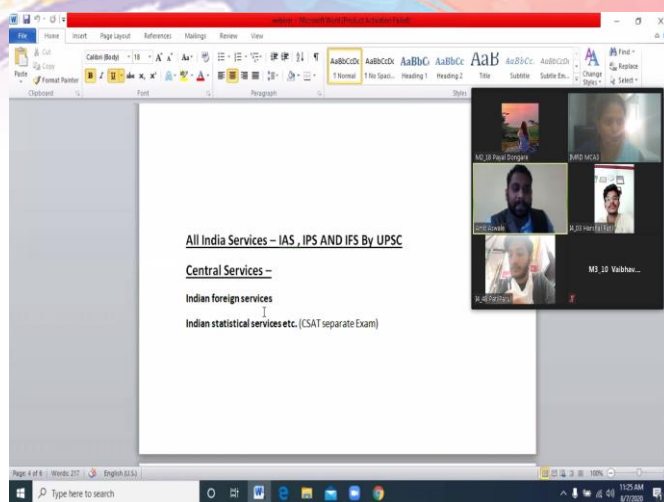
webinar - Microsoft Word (Product Activation Failed)

File Home Insert Page Layout References Mailings Review View

Cut
Copy
Paste
Format Painter
Clipboard

Calibri (Body) 18
Font

Paragraph

AaBbCcDc 1 Normal
AaBbCcDc 1 No Spaci...
AaBbC Heading 1
AaBbCc Heading 2
AaB Title
AaBbCc. Subtitle
AaBbCcDc Subtle Em...
Change Styles
Styles

Find
Replace
Select

M3_18 Payal Dongare
[MR3] MCA3
Amit Gowale
M_03 Harshal Patil
M_48 Patil Rahul
M3_10 Vaibhav...

All India Services – IAS , IPS AND IFS By UPSC

Central Services –

Indian foreign services

Indian statistical services etc. (CSAT separate Exam)

Page: 4 of 6 | Words: 217 | English (U.S.)
100%

Type here to search

11:25 AM
6/7/2020